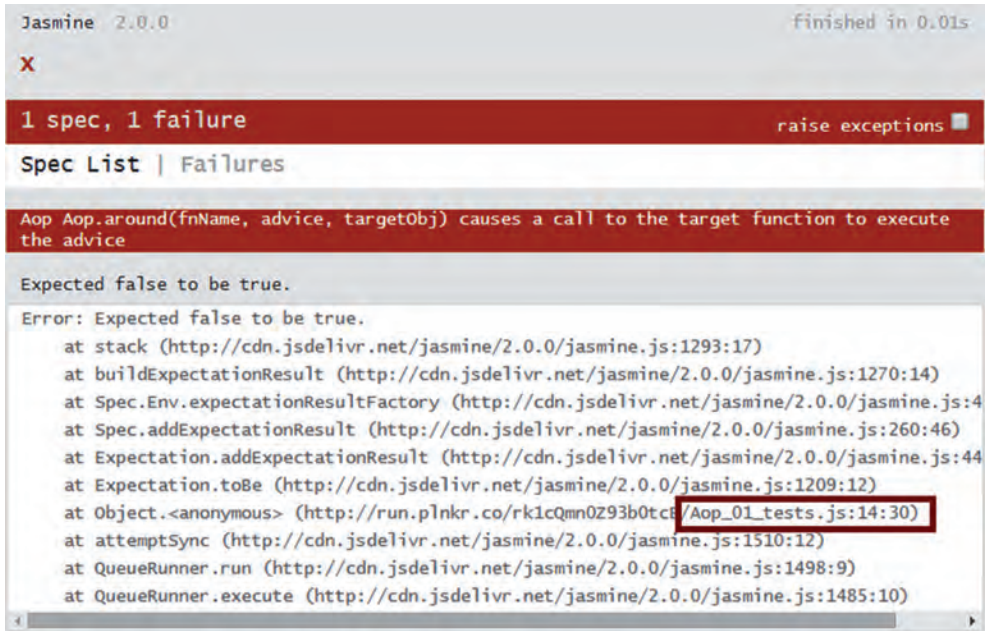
Jasmine 2.0.0

finished in 0.01s

X

1 spec, 1 failure

raise exceptions

Spec List | Failures

Aop Aop.around(fnName, advice, targetObj) causes a call to the target function to execute the advice

Expected false to be true.

Error: Expected false to be true.
at stack (http://cdn.jsdelivr.net/jasmine/2.0.0/jasmine.js:1293:17)
at buildExpectationResult (http://cdn.jsdelivr.net/jasmine/2.0.0/jasmine.js:1270:14)
at Spec.Env.expectationResultFactory (http://cdn.jsdelivr.net/jasmine/2.0.0/jasmine.js:4
at Spec.addExpectationResult (http://cdn.jsdelivr.net/jasmine/2.0.0/jasmine.js:260:46)
at Expectation.addExpectationResult (http://cdn.jsdelivr.net/jasmine/2.0.0/jasmine.js:44
at Expectation.toBe (http://cdn.jsdelivr.net/jasmine/2.0.0/jasmine.js:1209:12)
at Object.<anonymous> (http://run.plnkr.co/rk1cQmn0Z93b0tcE/Aop_01_tests.js:14:30)
at attemptSync (http://cdn.jsdelivr.net/jasmine/2.0.0/jasmine.js:1510:12)
at QueueRunner.run (http://cdn.jsdelivr.net/jasmine/2.0.0/jasmine.js:1498:9)
at QueueRunner.execute (http://cdn.jsdelivr.net/jasmine/2.0.0/jasmine.js:1485:10)